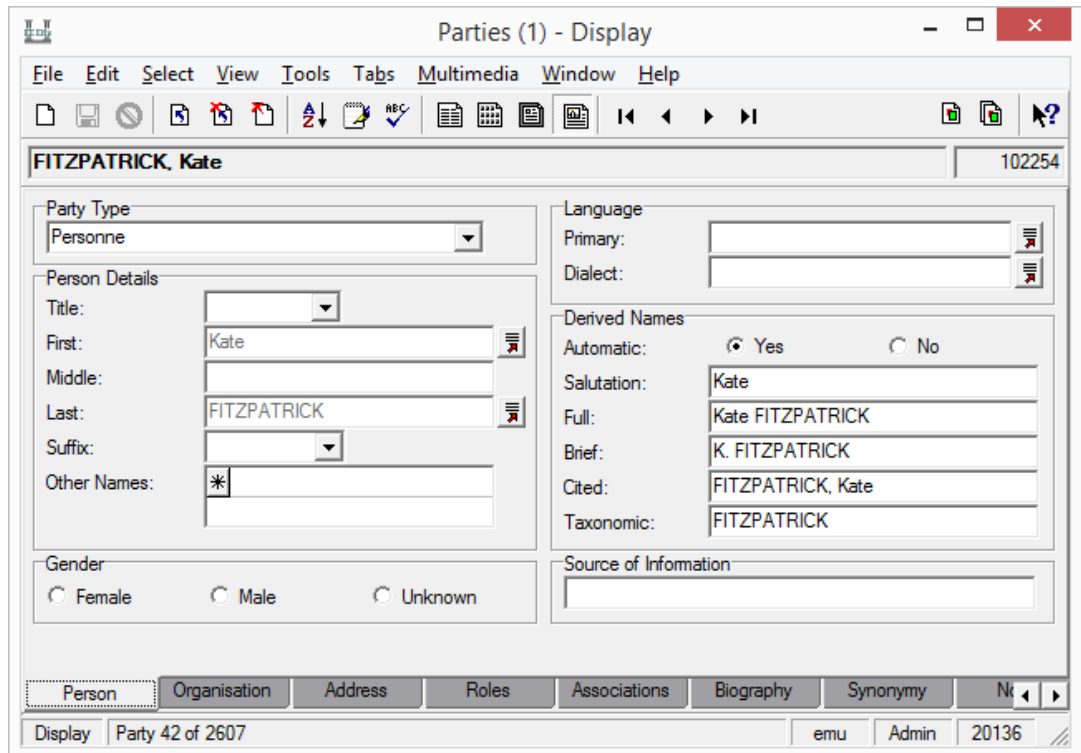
Parties (1) - Display

File Edit Select View Tools Tabs Multimedia Window Help

FITZPATRICK, Kate
102254

Party Type
Personne

Person Details
Title:
First: Kate
Middle:
Last: FITZPATRICK
Suffix:
Other Names: *

Gender
Female Male Unknown

Language
Primary:
Dialect:

Derived Names
Automatic: Yes No
Salutation: Kate
Full: Kate FITZPATRICK
Brief: K. FITZPATRICK
Cited: FITZPATRICK, Kate
Taxonomic: FITZPATRICK

Source of Information

Person | Organisation | Address | Roles | Associations | Biography | Synonymy | N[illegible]

Display | Party 42 of 2607 | emu | Admin | 20136